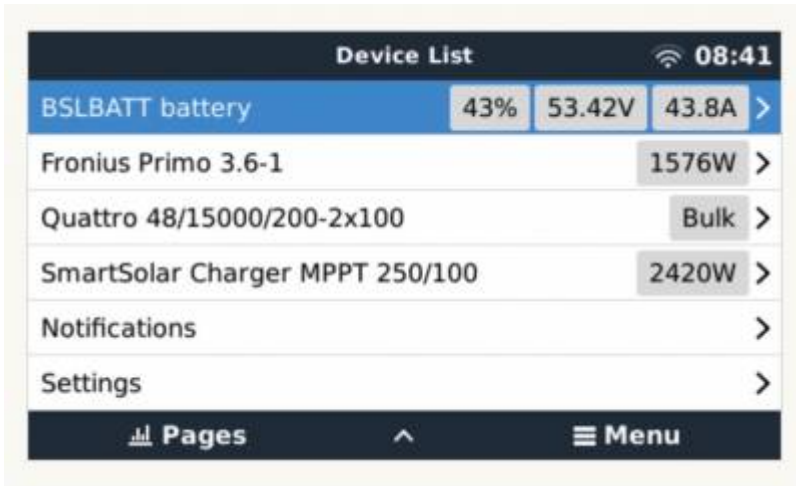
Device List 08:41

BSLBATT battery 43% 53.42V 43.8A >

Fronius Primo 3.6-1 1576W >

Quattro 48/15000/200-2x100 Bulk >

SmartSolar Charger MPPT 250/100 2420W >

Notifications >

Settings >

Pages ^ Menu